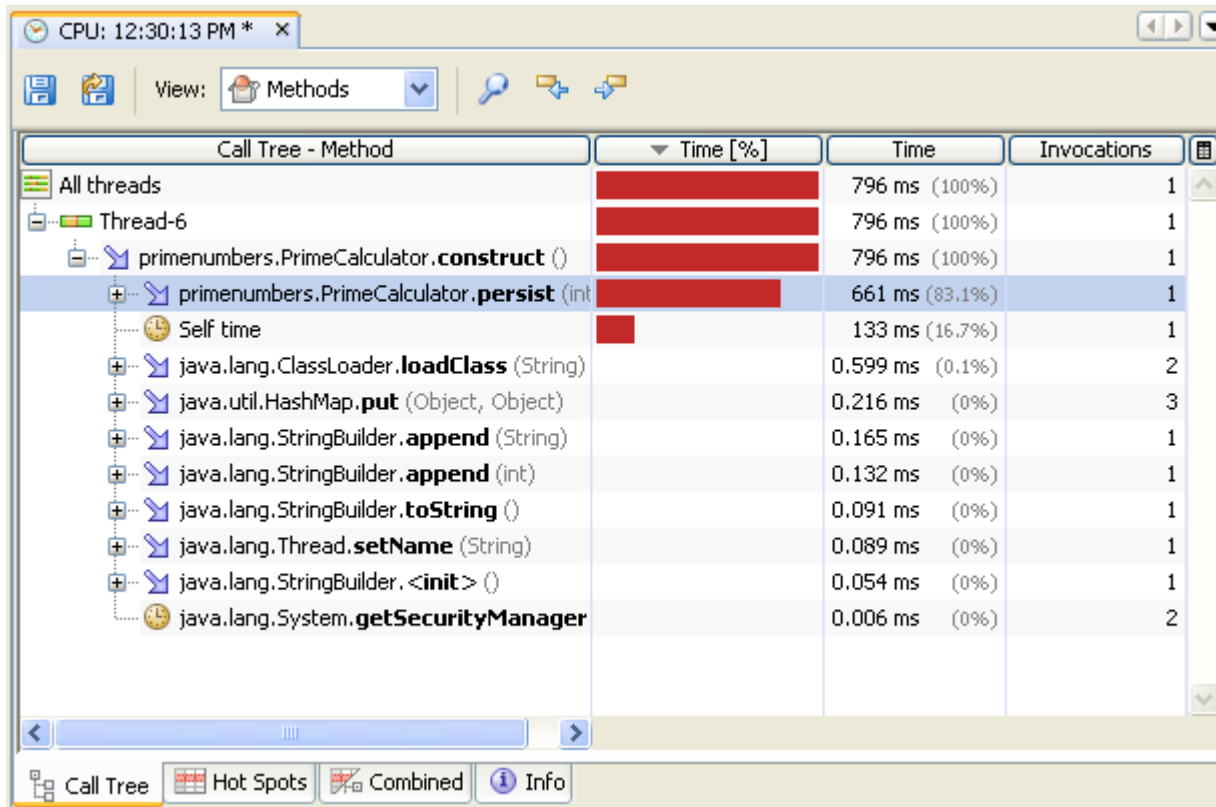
CPU: 12:30:13 PM * ×

View: Methods

| Call Tree - Method | Time [%] | Time | Invocations |
|---|---|---|---|
| All threads | | 796 ms (100%) | 1 |
| Thread-6 | | 796 ms (100%) | 1 |
| primenumbers.PrimeCalculator.**construct** () | | 796 ms (100%) | 1 |
| primenumbers.PrimeCalculator.**persist** (int | | 661 ms (83.1%) | 1 |
| Self time | | 133 ms (16.7%) | 1 |
| java.lang.ClassLoader.**loadClass** (String) | | 0.599 ms (0.1%) | 2 |
| java.util.HashMap.**put** (Object, Object) | | 0.216 ms (0%) | 3 |
| java.lang.StringBuilder.**append** (String) | | 0.165 ms (0%) | 1 |
| java.lang.StringBuilder.**append** (int) | | 0.132 ms (0%) | 1 |
| java.lang.StringBuilder.**toString** () | | 0.091 ms (0%) | 1 |
| java.lang.Thread.**setName** (String) | | 0.089 ms (0%) | 1 |
| java.lang.StringBuilder.<**init**> () | | 0.054 ms (0%) | 1 |
| java.lang.System.**getSecurityManager** | | 0.006 ms (0%) | 2 |

Call Tree | Hot Spots | Combined | Info